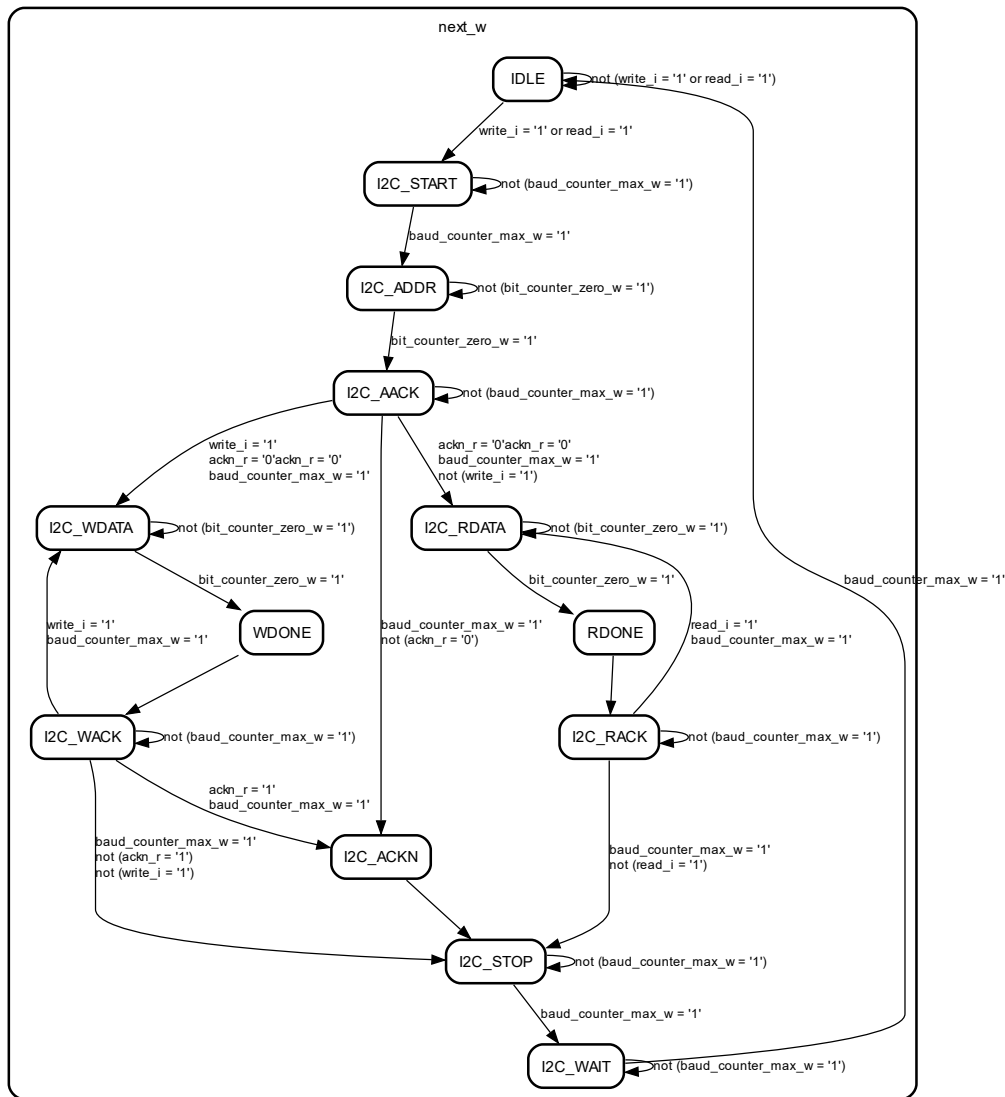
next_w

IDLE
not (write_i = '1' or read_i = '1')

write_i = '1' or read_i = '1'

I2C_START
not (baud_counter_max_w = '1')

baud_counter_max_w = '1'

I2C_ADDR
not (bit_counter_zero_w = '1')

bit_counter_zero_w = '1'

I2C_AACK
not (baud_counter_max_w = '1')

write_i = '1'
ackn_r = '0'ackn_r = '0'
baud_counter_max_w = '1'

ackn_r = '0'ackn_r = '0'
baud_counter_max_w = '1'
not (write_i = '1')

I2C_WDATA
not (bit_counter_zero_w = '1')

I2C_RDATA
not (bit_counter_zero_w = '1')

bit_counter_zero_w = '1'

bit_counter_zero_w = '1'

baud_counter_max_w = '1'

write_i = '1'
baud_counter_max_w = '1'

WDONE

baud_counter_max_w = '1'
not (ackn_r = '0')

RDONE

read_i = '1'
baud_counter_max_w = '1'

I2C_WACK
not (baud_counter_max_w = '1')

I2C_RACK
not (baud_counter_max_w = '1')

ackn_r = '1'
baud_counter_max_w = '1'

baud_counter_max_w = '1'
not (ackn_r = '1')
not (write_i = '1')

I2C_ACKN

baud_counter_max_w = '1'
not (read_i = '1')

I2C_STOP
not (baud_counter_max_w = '1')

baud_counter_max_w = '1'

I2C_WAIT
not (baud_counter_max_w = '1')